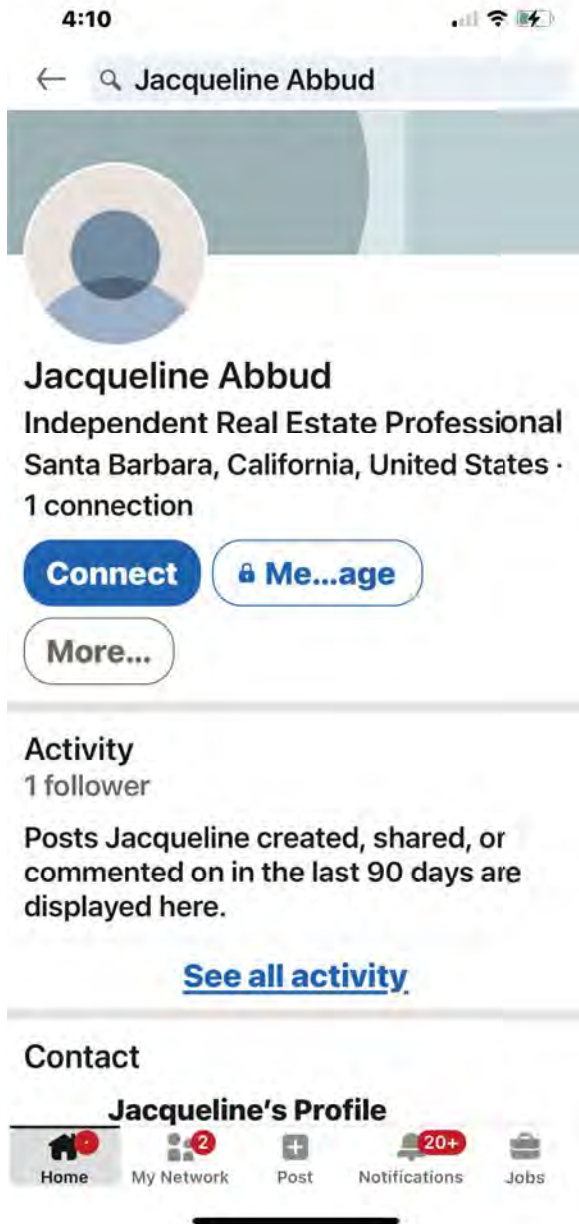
4:10

Jacqueline Abbud

Jacqueline Abbud

Independent Real Estate Professional

Santa Barbara, California, United States · 1 connection

Connect

Me...age

More...

Activity

1 follower

Posts Jacqueline created, shared, or commented on in the last 90 days are displayed here.

See all activity

Contact

Jacqueline's Profile

Home

2

My Network

Post

20+

Notifications

Jobs